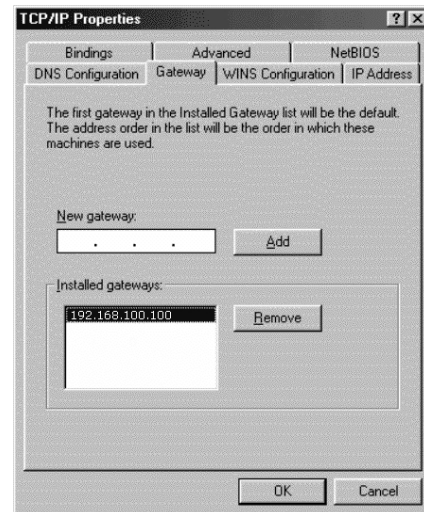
TCP/IP Properties ? X

Bindings | Advanced | NetBIOS
DNS Configuration | Gateway | WINS Configuration | IP Address

The first gateway in the Installed Gateway list will be the default. The address order in the list will be the order in which these machines are used.

New gateway:
. . .
Add

Installed gateways:
192.168.100.100
Remove

OK
Cancel